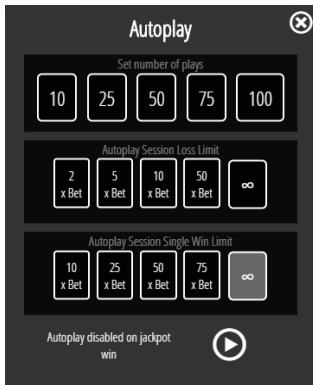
Autoplay

Set number of plays

10 25 50 75 100

Autoplay Session Loss Limit

2 x Bet
5 x Bet
10 x Bet
50 x Bet
∞

Autoplay Session Single Win Limit

10 x Bet
25 x Bet
50 x Bet
75 x Bet
∞

Autoplay disabled on jackpot win